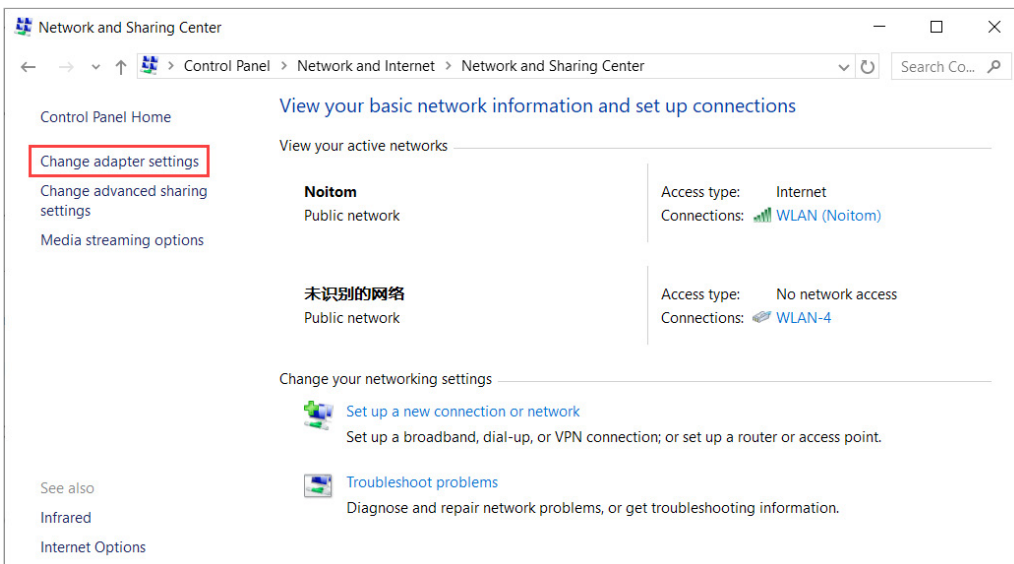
Network and Sharing Center

Control Panel > Network and Internet > Network and Sharing Center

Search Co...

Control Panel Home

Change adapter settings

Change advanced sharing settings

Media streaming options

See also

Infrared

Internet Options

View your basic network information and set up connections

View your active networks

Noitom
Public network

Access type: Internet
Connections: WLAN (Noitom)

未识别的网络
Public network

Access type: No network access
Connections: WLAN-4

Change your networking settings

Set up a new connection or network
Set up a broadband, dial-up, or VPN connection; or set up a router or access point.

Troubleshoot problems
Diagnose and repair network problems, or get troubleshooting information.